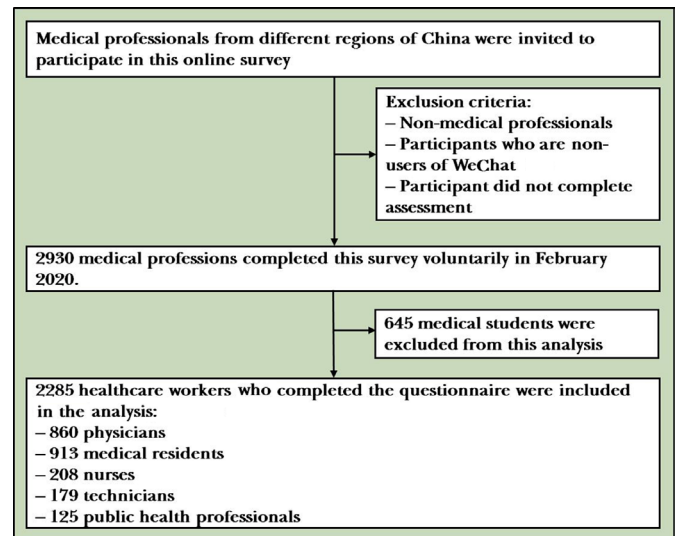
Medical professionals from different regions of China were invited to participate in this online survey

Exclusion criteria:
– Non-medical professionals
– Participants who are non-users of WeChat
– Participant did not complete assessment

2930 medical professions completed this survey voluntarily in February 2020.

645 medical students were excluded from this analysis

2285 healthcare workers who completed the questionnaire were included in the analysis:
– 860 physicians
– 913 medical residents
– 208 nurses
– 179 technicians
– 125 public health professionals